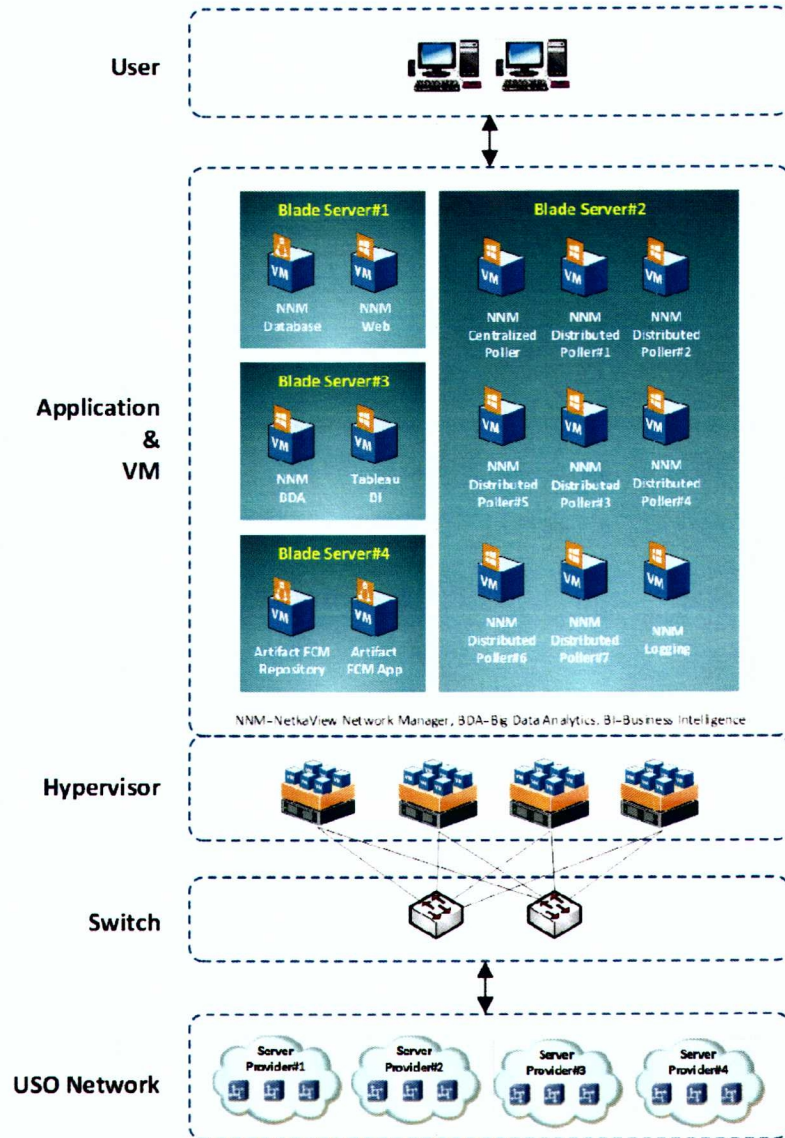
User

Application & VM

Blade Server#1

VM VM

NNM Database

NNM Web

Blade Server#3

VM VM

NNM BDA

Tableau BI

Blade Server#4

VM VM

Artifact FCM Repository

Artifact FCM App

Blade Server#2

VM VM VM

NNM Centralized Poller

NNM Distributed Poller#1

NNM Distributed Poller#2

VM VM VM

NNM Distributed Poller#5

NNM Distributed Poller#3

NNM Distributed Poller#4

VM VM VM

NNM Distributed Poller#6

NNM Distributed Poller#7

NNM Logging

NNM-NetkaView Network Manager, BDA-Big Data Analytics, BI-Business Intelligence

Hypervisor

Switch

USO Network

Server Provider#1

Server Provider#2

Server Provider#3

Server Provider#4